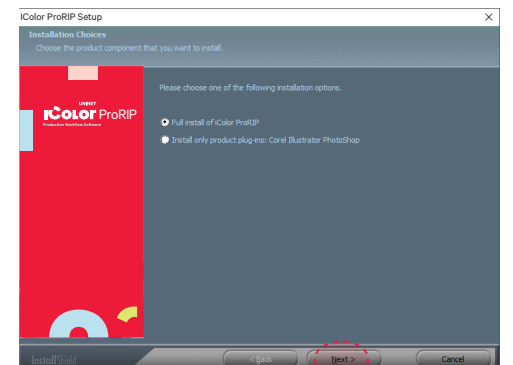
iColor ProRIP Setup
×
Installation Choices
Choose the product component that you want to install.

UNINET
iColor ProRIP
Production Workflow Software

Please choose one of the following installation options.

Full install of iColor ProRIP

Install only product plug-ins: Corel Illustrator PhotoShop

InstallShield
< Back
Next >
Cancel